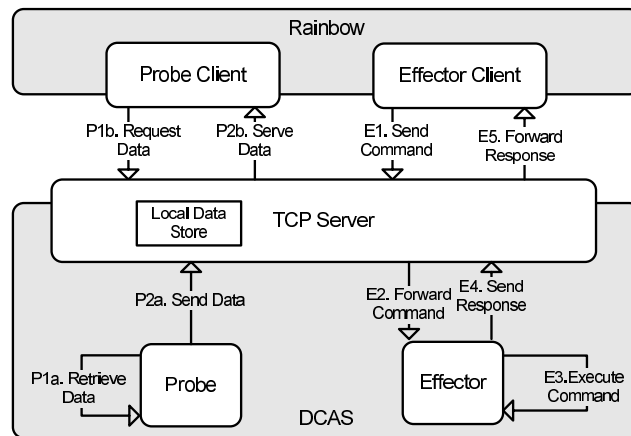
Rainbow

Probe Client

Effector Client

P1b. Request Data

P2b. Serve Data

E1. Send Command

E5. Forward Response

Local Data Store

TCP Server

P2a. Send Data

E2. Forward Command

E4. Send Response

P1a. Retrieve Data

Probe

Effector

E3.Execute Command

DCAS